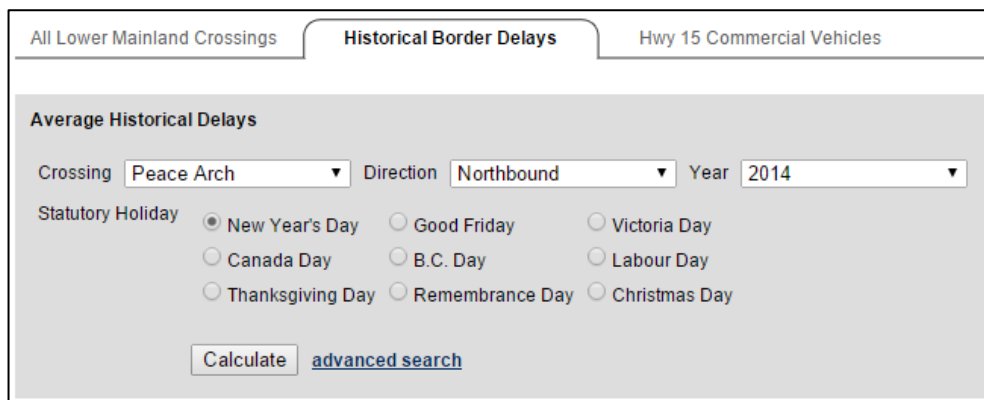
All Lower Mainland Crossings | Historical Border Delays | Hwy 15 Commercial Vehicles

Average Historical Delays

Crossing Peace Arch ▼ Direction Northbound ▼ Year 2014 ▼

Statutory Holiday
New Year's Day
Good Friday
Victoria Day
Canada Day
B.C. Day
Labour Day
Thanksgiving Day
Remembrance Day
Christmas Day

Calculate advanced search